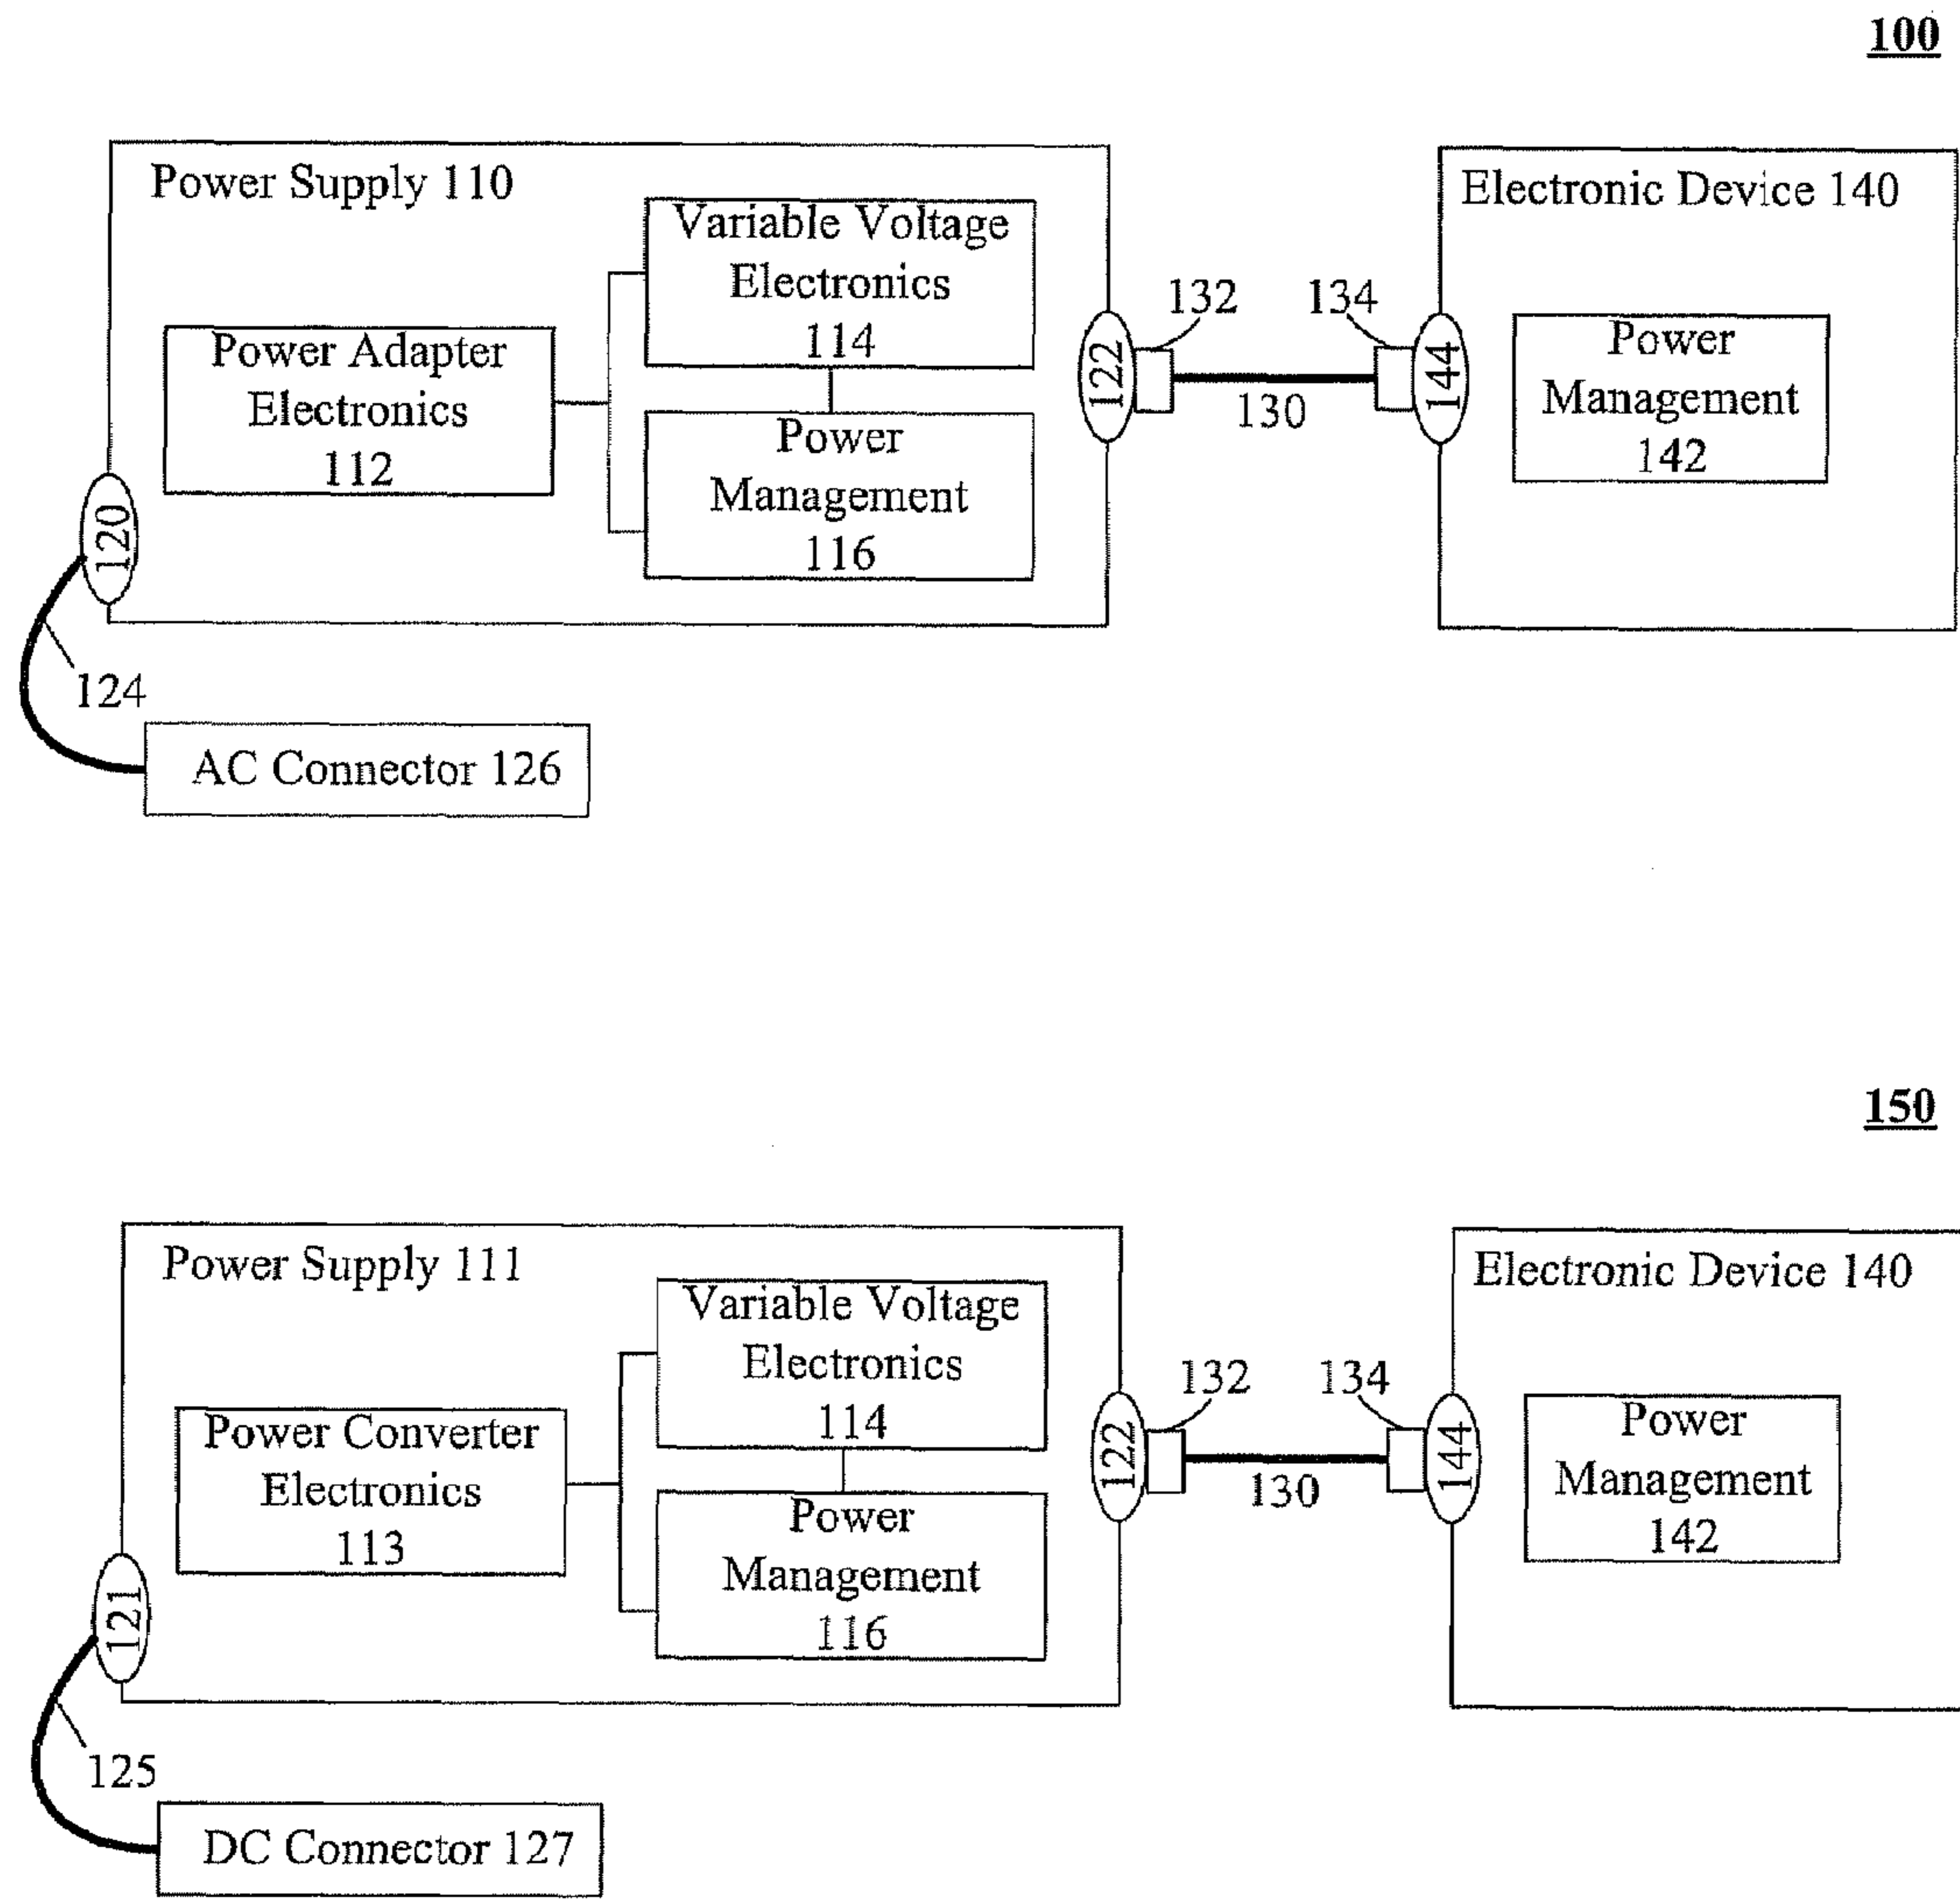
100

Power Supply 110

Variable Voltage Electronics 114

Power Adapter Electronics 112

Power Management 116

122

132

134

130

144

Electronic Device 140

Power Management 142

120

124

AC Connector 126

150

Power Supply 111

Variable Voltage Electronics 114

Power Converter Electronics 113

Power Management 116

122

132

134

130

144

Electronic Device 140

Power Management 142

121

125

DC Connector 127